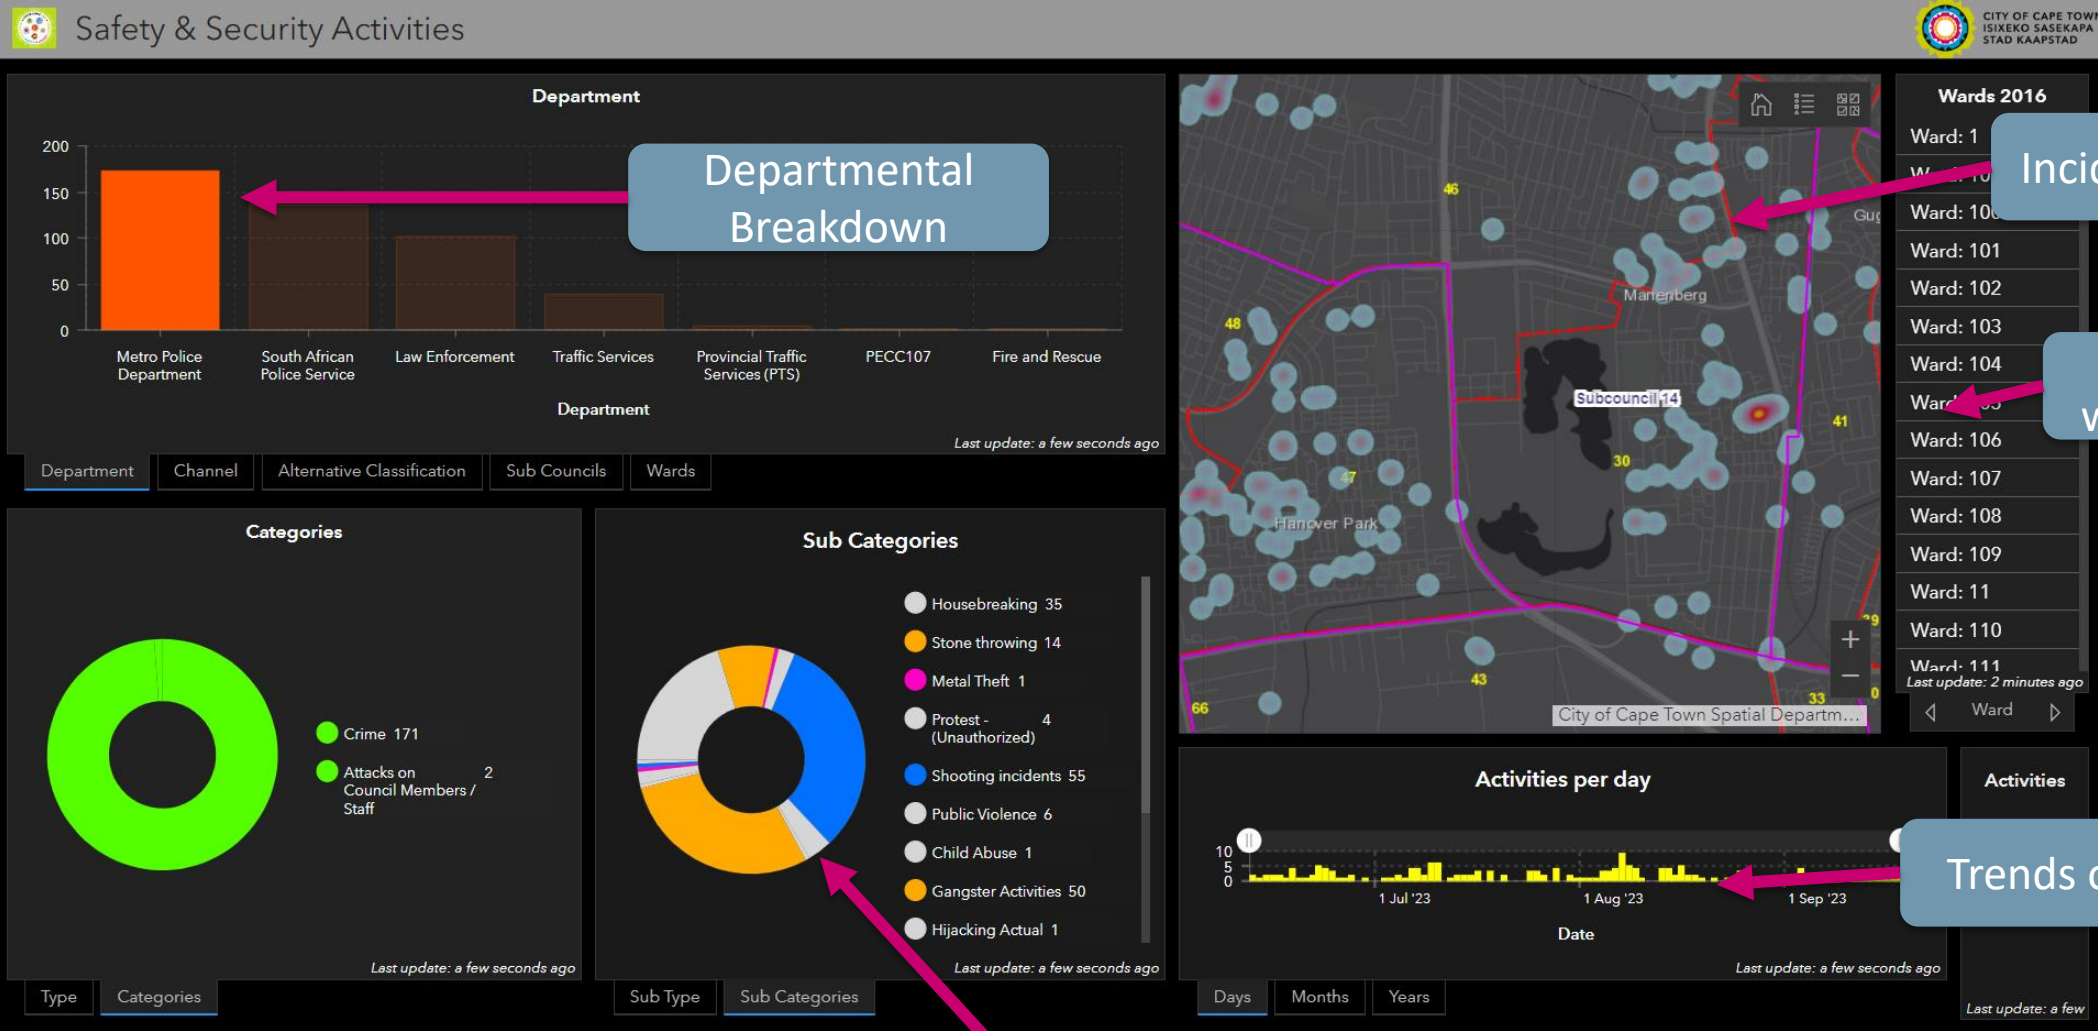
Safety & Security Activities

CITY OF CAPE TOWN
ISIXEKO SASEKAPA
STAD KAAPSTAD

Department

Departmental Breakdown

200
150
100
50
0

Metro Police Department
South African Police Service
Law Enforcement
Traffic Services
Provincial Traffic Services (PTS)
PECC107
Fire and Rescue

Department

Last update: a few seconds ago

Department | Channel | Alternative Classification | Sub Councils | Wards

46
Gug
Manenberg
48
Subcouncil 14
41
30
47
Hanover Park
29
43
33
66
City of Cape Town Spatial Departm...

Wards 2016
Ward: 1
Inci
Ward: 10
Ward: 100
Ward: 101
Ward: 102
Ward: 103
Ward: 104
Ward: 105
Ward: 106
Ward: 107
Ward: 108
Ward: 109
Ward: 11
Ward: 110
Ward: 111
Last update: 2 minutes ago
Ward

Categories

Crime 171
Attacks on Council Members / Staff 2

Last update: a few seconds ago

Type | Categories

Sub Categories

Housebreaking 35
Stone throwing 14
Metal Theft 1
Protest - (Unauthorized) 4
Shooting incidents 55
Public Violence 6
Child Abuse 1
Gangster Activities 50
Hijacking Actual 1

Last update: a few seconds ago

Sub Type | Sub Categories

Activities per day

10
5
0
1 Jul '23
1 Aug '23
1 Sep '23
Date

Trends

Last update: a few seconds ago

Days | Months | Years

Activities

Last update: a few